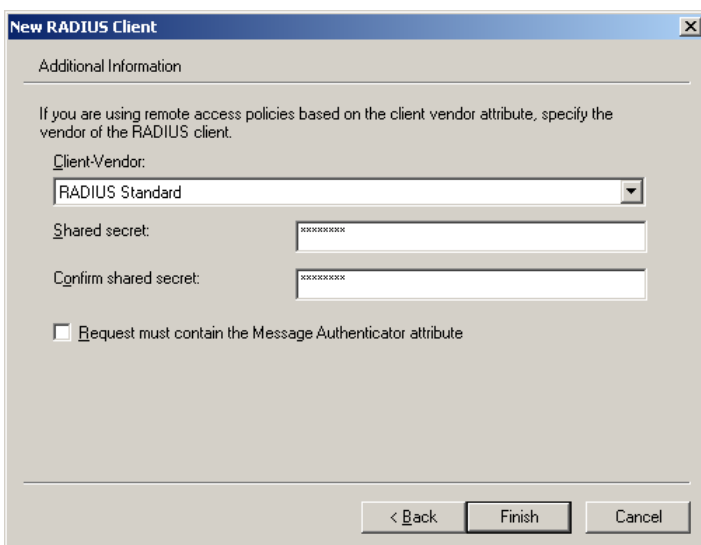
New RADIUS Client

Additional Information

If you are using remote access policies based on the client vendor attribute, specify the vendor of the RADIUS client.

Client-Vendor:

RADIUS Standard

Shared secret: ********

Confirm shared secret: ********

Request must contain the Message Authenticator attribute

< Back

Finish

Cancel